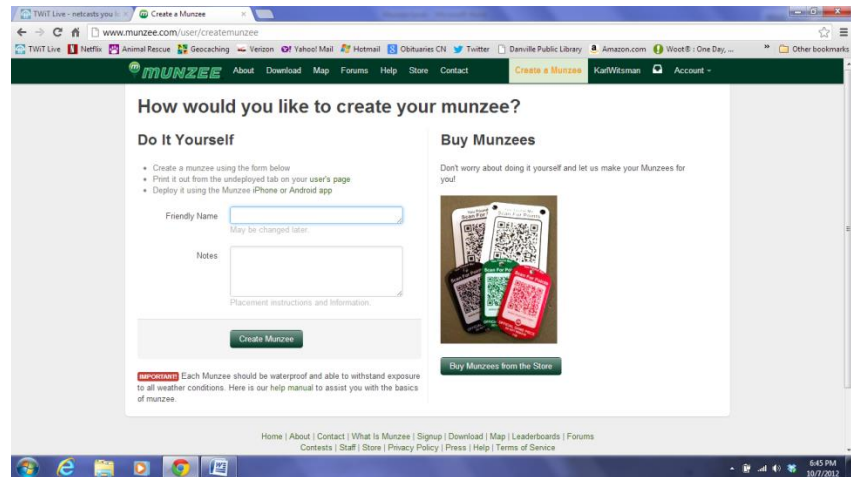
TWiT Live - netcasts you l ×
Create a Munzee ×

www.munzee.com/user/createmunzee

TWiT Live | Netflix | Animal Rescue | Geocaching | Verizon | Yahoo! Mail | Hotmail | Obituaries CN | Twitter | Danville Public Library | Amazon.com | Woot® : One Day, ... | » | Other bookmarks

munzee | About | Download | Map | Forums | Help | Store | Contact | Create a Munzee | KarlWitsman | Account

How would you like to create your munzee?

Do It Yourself

• Create a munzee using the form below
• Print it out from the undeployed tab on your user's page
• Deploy it using the Munzee iPhone or Android app

Friendly Name

May be changed later.

Notes

Placement instructions and Information.

Create Munzee

IMPORTANT! Each Munzee should be waterproof and able to withstand exposure to all weather conditions. Here is our help manual to assist you with the basics of munzee.

Buy Munzees

Don't worry about doing it yourself and let us make your Munzees for you!

Scan For Points

Buy Munzees from the Store

Home | About | Contact | What Is Munzee | Signup | Download | Map | Leaderboards | Forums
Contests | Staff | Store | Privacy Policy | Press | Help | Terms of Service

6:45 PM
10/7/2012